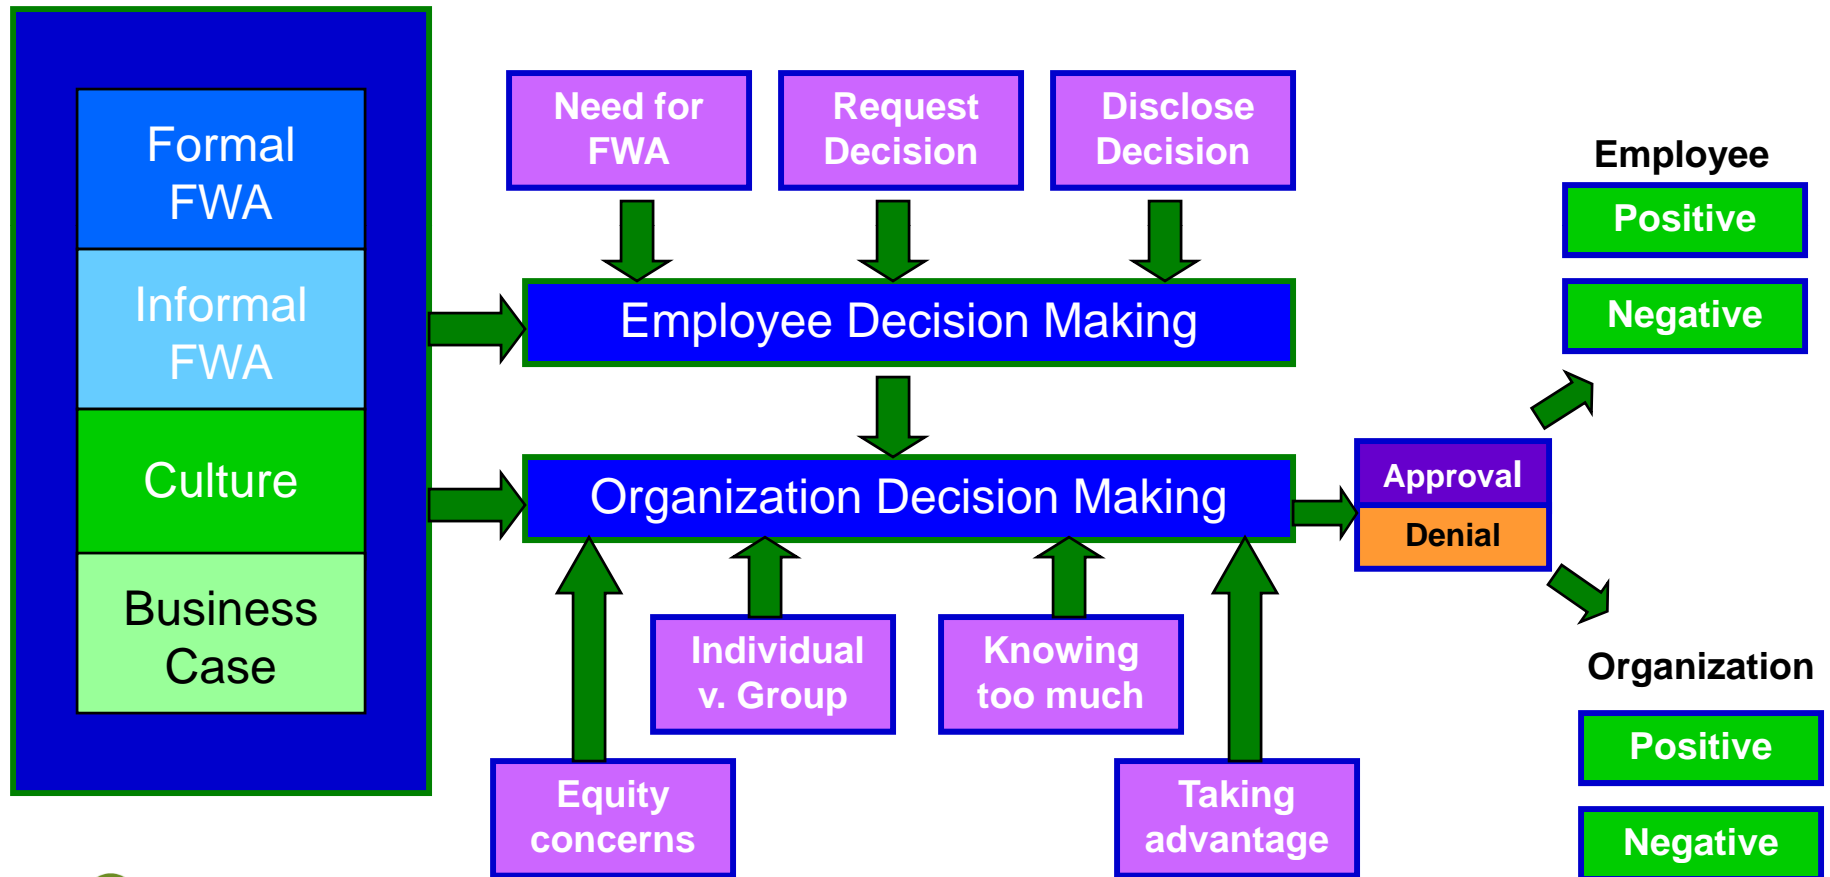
Formal FWA

Informal FWA

Culture

Business Case

Need for FWA

Request Decision

Disclose Decision

Employee Decision Making

Organization Decision Making

Individual v. Group

Knowing too much

Equity concerns

Taking advantage

Approval

Denial

Employee

Positive

Negative

Organization

Positive

Negative